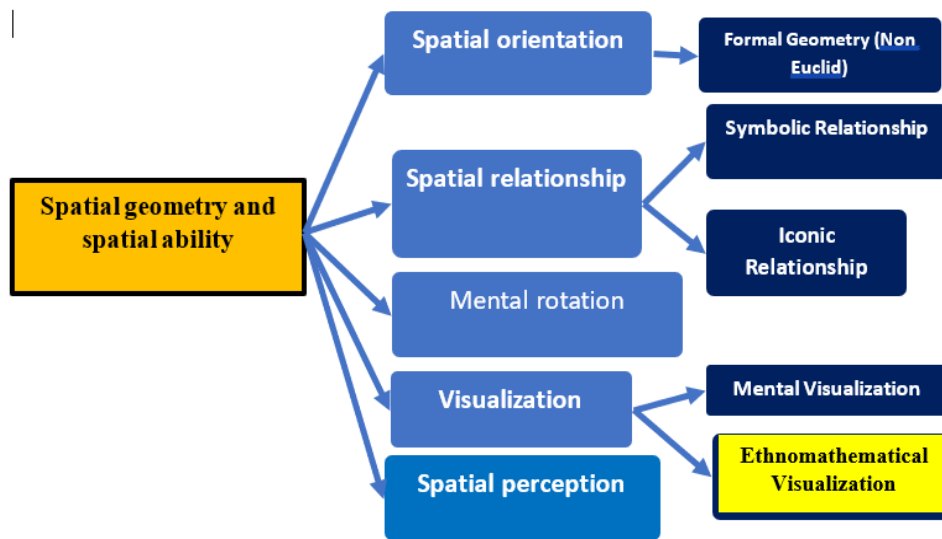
Spatial geometry and spatial ability

Spatial orientation

Formal Geometry (Non Euclid)

Spatial relationship

Symbolic Relationship

Iconic Relationship

Mental rotation

Visualization

Mental Visualization

Ethnomathematical Visualization

Spatial perception